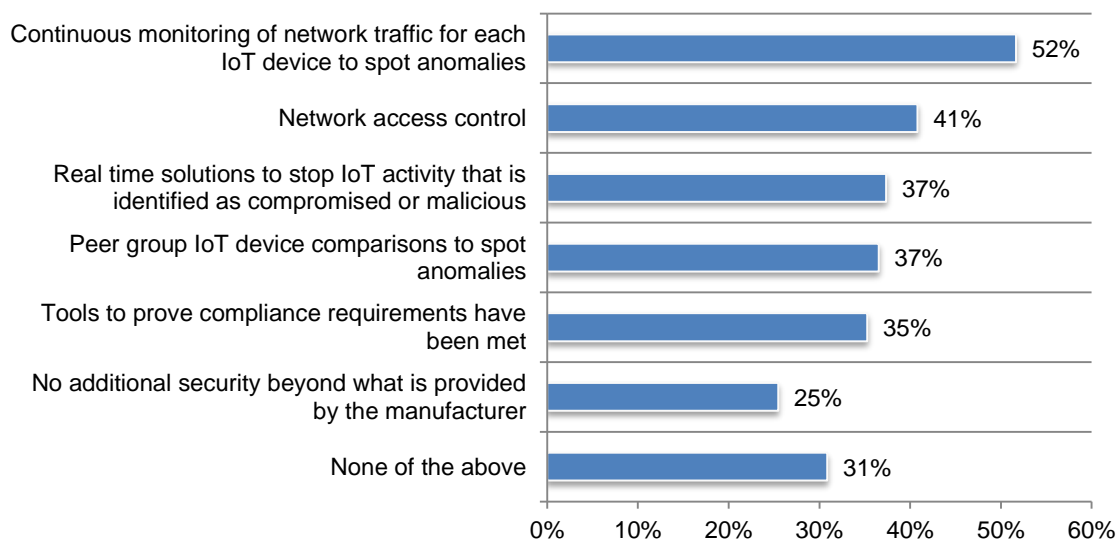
Continuous monitoring of network traffic for each IoT device to spot anomalies 52%

Network access control 41%

Real time solutions to stop IoT activity that is identified as compromised or malicious 37%

Peer group IoT device comparisons to spot anomalies 37%

Tools to prove compliance requirements have been met 35%

No additional security beyond what is provided by the manufacturer 25%

None of the above 31%

0% 10% 20% 30% 40% 50% 60%